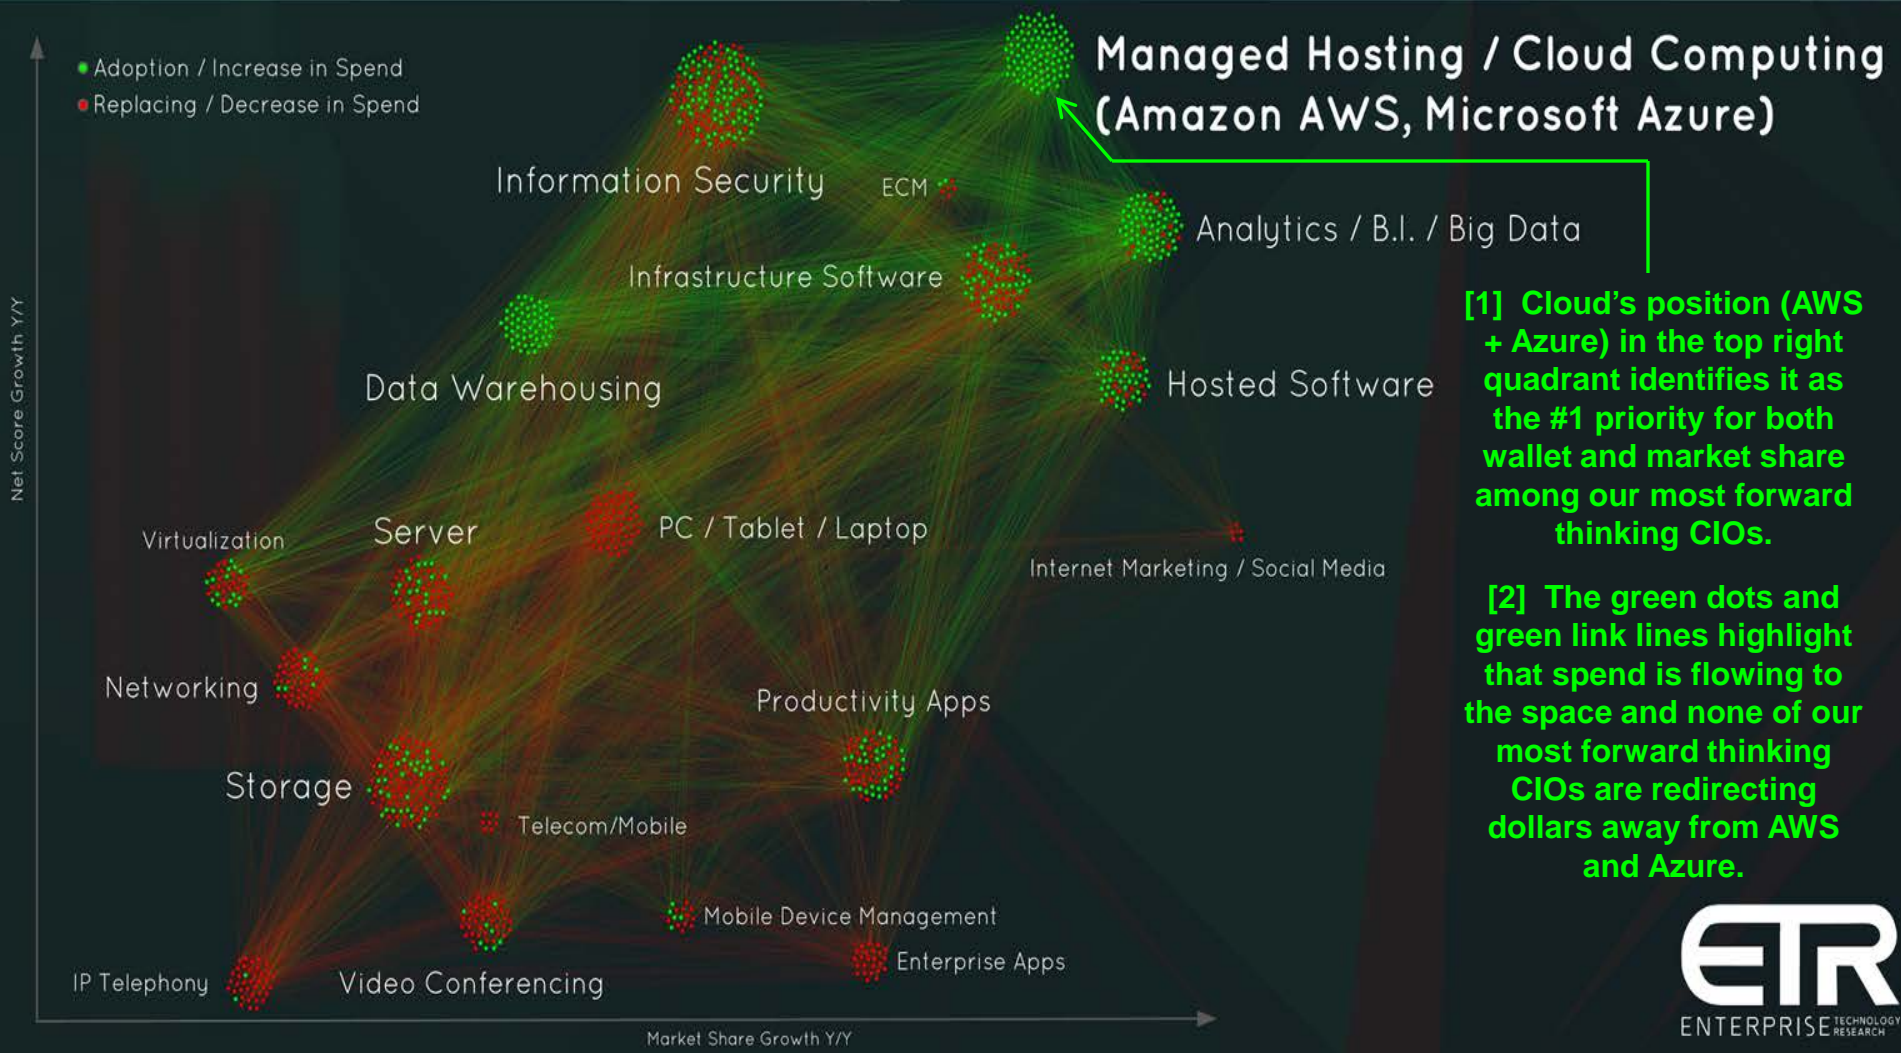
Adoption / Increase in Spend
Replacing / Decrease in Spend

Managed Hosting / Cloud Computing (Amazon AWS, Microsoft Azure)

Information Security
ECM
Analytics / B.I. / Big Data
Infrastructure Software
Data Warehousing
Hosted Software

[1] Cloud's position (AWS + Azure) in the top right quadrant identifies it as the #1 priority for both wallet and market share among our most forward thinking CIOs.

[2] The green dots and green link lines highlight that spend is flowing to the space and none of our most forward thinking CIOs are redirecting dollars away from AWS and Azure.

Net Score Growth Y/Y
Virtualization
Server
PC / Tablet / Laptop
Internet Marketing / Social Media
Networking
Productivity Apps
Storage
Telecom/Mobile
Mobile Device Management
Enterprise Apps
IP Telephony
Video Conferencing
Market Share Growth Y/Y

ETR
ENTERPRISE TECHNOLOGY RESEARCH